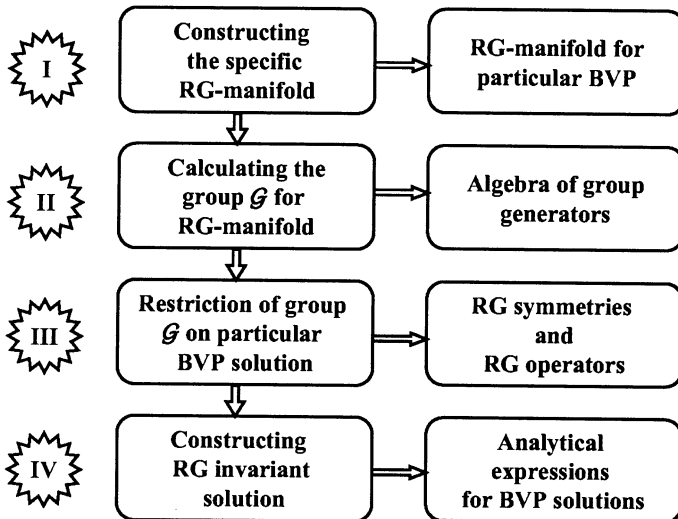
I

Constructing the specific RG-manifold

RG-manifold for particular BVP

II

Calculating the group $\mathcal{G}$ for RG-manifold

Algebra of group generators

III

Restriction of group $\mathcal{G}$ on particular BVP solution

RG symmetries and RG operators

IV

Constructing RG invariant solution

Analytical expressions for BVP solutions